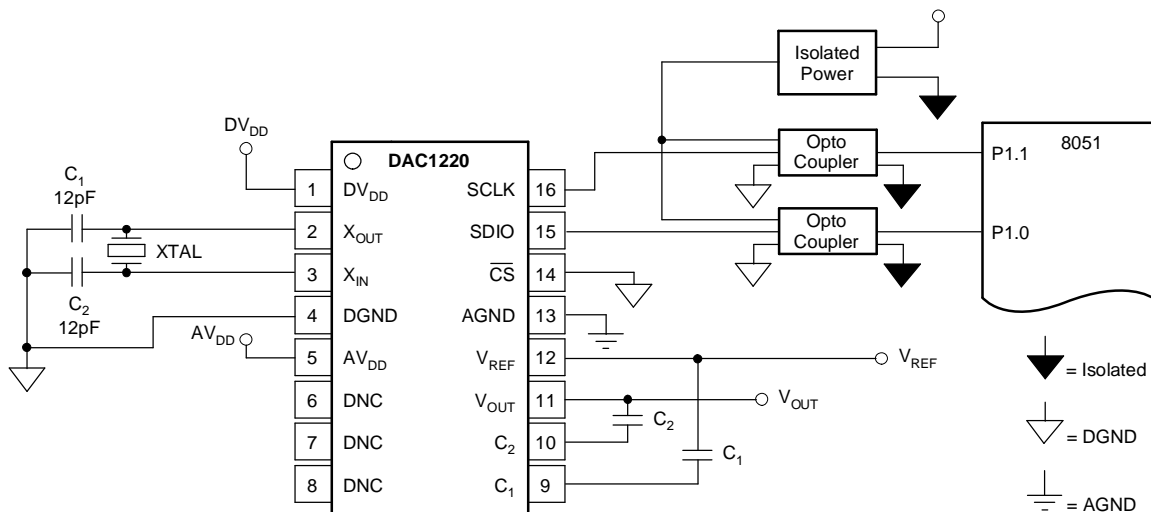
Isolated Power

$DV_{DD}$

DAC1220

Opto Coupler

Opto Coupler

8051

P1.1

P1.0

$C_1$ 12pF

XTAL

$C_2$ 12pF

$AV_{DD}$

1 $DV_{DD}$
2 $X_{OUT}$
3 $X_{IN}$
4 DGND
5 $AV_{DD}$
6 DNC
7 DNC
8 DNC

SCLK 16
SDIO 15
$\overline{CS}$ 14
AGND 13
$V_{REF}$ 12
$V_{OUT}$ 11
$C_2$ 10
$C_1$ 9

$V_{REF}$

$V_{OUT}$

$C_2$

$C_1$

= Isolated

= DGND

= AGND